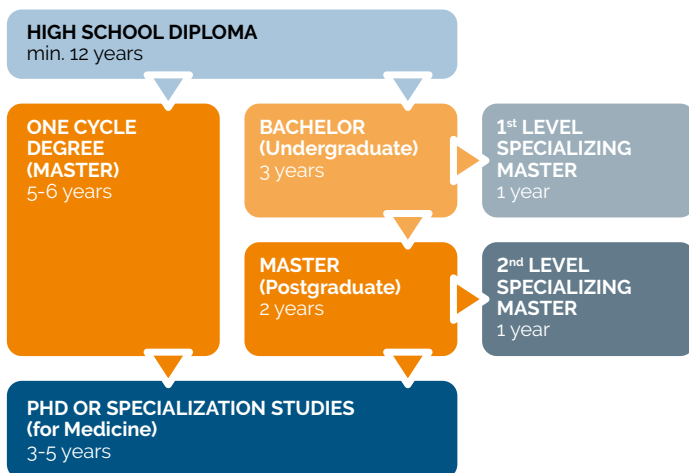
HIGH SCHOOL DIPLOMA
min. 12 years

ONE CYCLE DEGREE (MASTER)
5-6 years

BACHELOR (Undergraduate)
3 years

1st LEVEL SPECIALIZING MASTER
1 year

MASTER (Postgraduate)
2 years

2nd LEVEL SPECIALIZING MASTER
1 year

PHD OR SPECIALIZATION STUDIES (for Medicine)
3-5 years